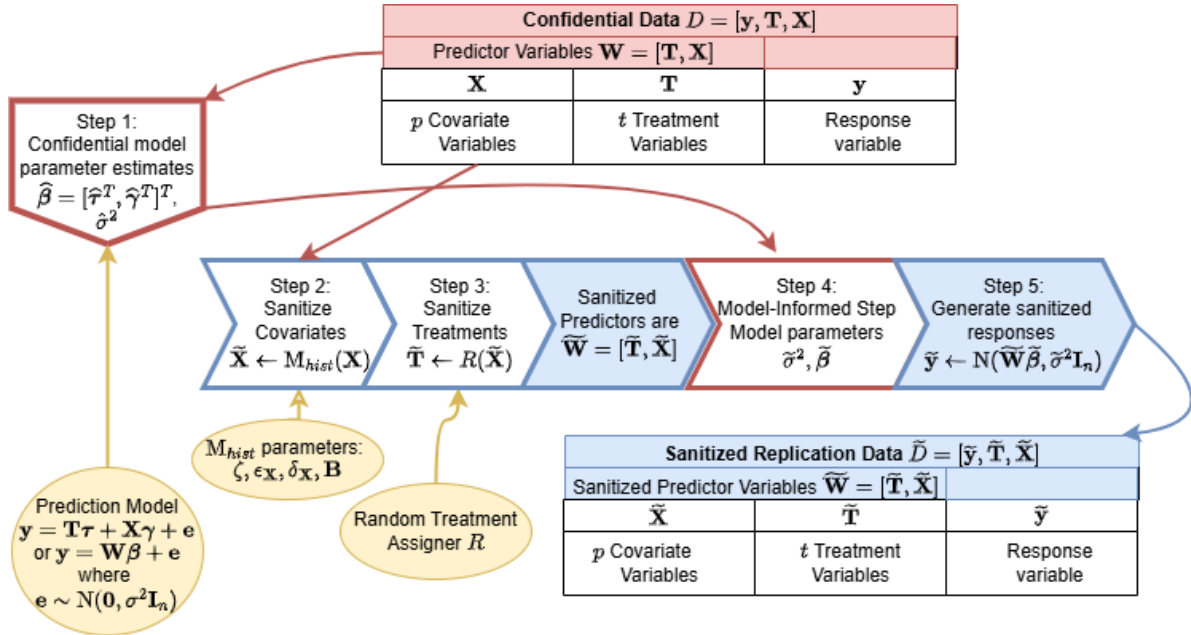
Confidential Data $D = [\mathbf{y}, \mathbf{T}, \mathbf{X}]$

Predictor Variables $\mathbf{W} = [\mathbf{T}, \mathbf{X}]$

| $\mathbf{X}$ | $\mathbf{T}$ | $\mathbf{y}$ |
|---|---|---|
| $p$ Covariate Variables | $t$ Treatment Variables | Response variable |

Step 1: Confidential model parameter estimates $\widehat{\boldsymbol{\beta}} = [\widehat{\boldsymbol{\tau}}^T, \widehat{\boldsymbol{\gamma}}^T]^T$, $\widehat{\sigma}^2$

Step 2: Sanitize Covariates $\widetilde{\mathbf{X}} \leftarrow \mathrm{M}_{hist}(\mathbf{X})$

Step 3: Sanitize Treatments $\widetilde{\mathbf{T}} \leftarrow R(\widetilde{\mathbf{X}})$

Sanitized Predictors are $\widetilde{\mathbf{W}} = [\widetilde{\mathbf{T}}, \widetilde{\mathbf{X}}]$

Step 4: Model-Informed Step Model parameters $\widetilde{\sigma}^2, \widetilde{\boldsymbol{\beta}}$

Step 5: Generate sanitized responses $\widetilde{\mathbf{y}} \leftarrow \mathrm{N}(\widetilde{\mathbf{W}}\widetilde{\boldsymbol{\beta}}, \widetilde{\sigma}^2\mathbf{I}_n)$

$\mathrm{M}_{hist}$ parameters: $\zeta, \epsilon_{\mathbf{X}}, \delta_{\mathbf{X}}, \mathbf{B}$

Prediction Model $\mathbf{y} = \mathbf{T}\boldsymbol{\tau} + \mathbf{X}\boldsymbol{\gamma} + \mathbf{e}$ or $\mathbf{y} = \mathbf{W}\boldsymbol{\beta} + \mathbf{e}$ where $\mathbf{e} \sim \mathrm{N}(\mathbf{0}, \sigma^2\mathbf{I}_n)$

Random Treatment Assigner $R$

Sanitized Replication Data $\widetilde{D} = [\widetilde{\mathbf{y}}, \widetilde{\mathbf{T}}, \widetilde{\mathbf{X}}]$

Sanitized Predictor Variables $\widetilde{\mathbf{W}} = [\widetilde{\mathbf{T}}, \widetilde{\mathbf{X}}]$

| $\widetilde{\mathbf{X}}$ | $\widetilde{\mathbf{T}}$ | $\widetilde{\mathbf{y}}$ |
|---|---|---|
| $p$ Covariate Variables | $t$ Treatment Variables | Response variable |